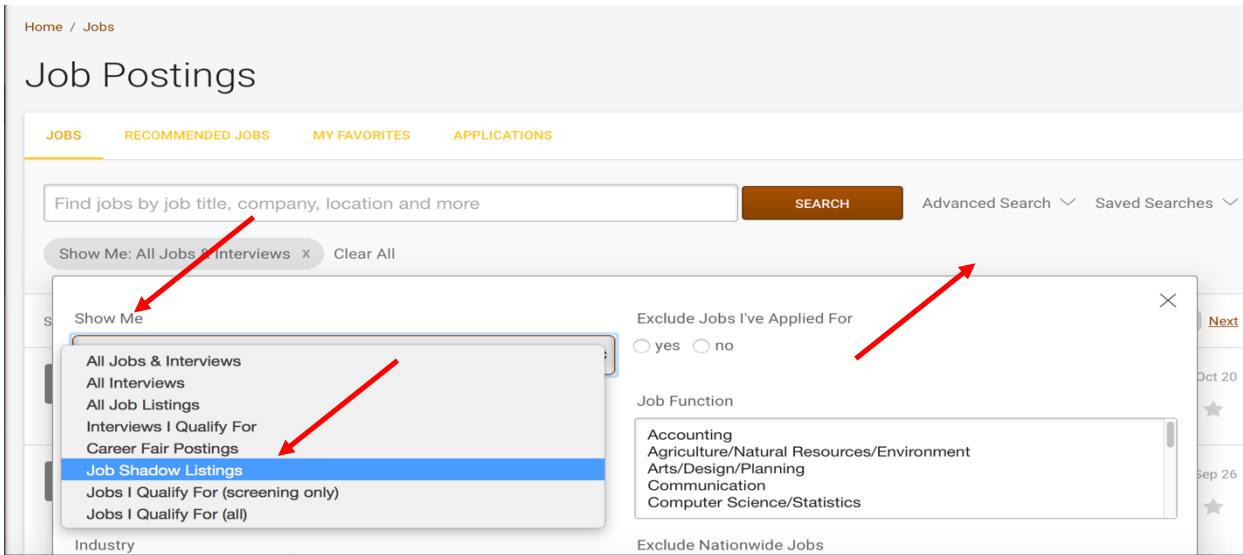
Home / Jobs

Job Postings

JOBS RECOMMENDED JOBS MY FAVORITES APPLICATIONS

Find jobs by job title, company, location and more

SEARCH

Advanced Search

Saved Searches

Show Me: All Jobs & Interviews x

Clear All

Show Me

All Jobs & Interviews
All Interviews
All Job Listings
Interviews I Qualify For
Career Fair Postings
Job Shadow Listings
Jobs I Qualify For (screening only)
Jobs I Qualify For (all)

Industry

Exclude Jobs I've Applied For

yes no

Job Function

Accounting
Agriculture/Natural Resources/Environment
Arts/Design/Planning
Communication
Computer Science/Statistics

Exclude Nationwide Jobs

Next

Oct 20

Sep 26